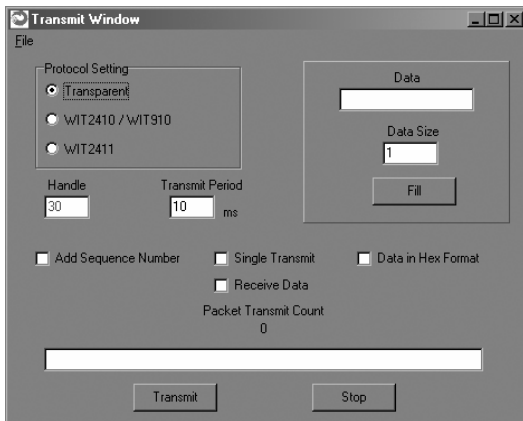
Transmit Window

File

Protocol Setting

Transparent

WIT2410 / WIT910

WIT2411

Data

Data Size

1

Fill

Handle

30

Transmit Period

10 ms

Add Sequence Number

Single Transmit

Data in Hex Format

Receive Data

Packet Transmit Count

0

Transmit

Stop